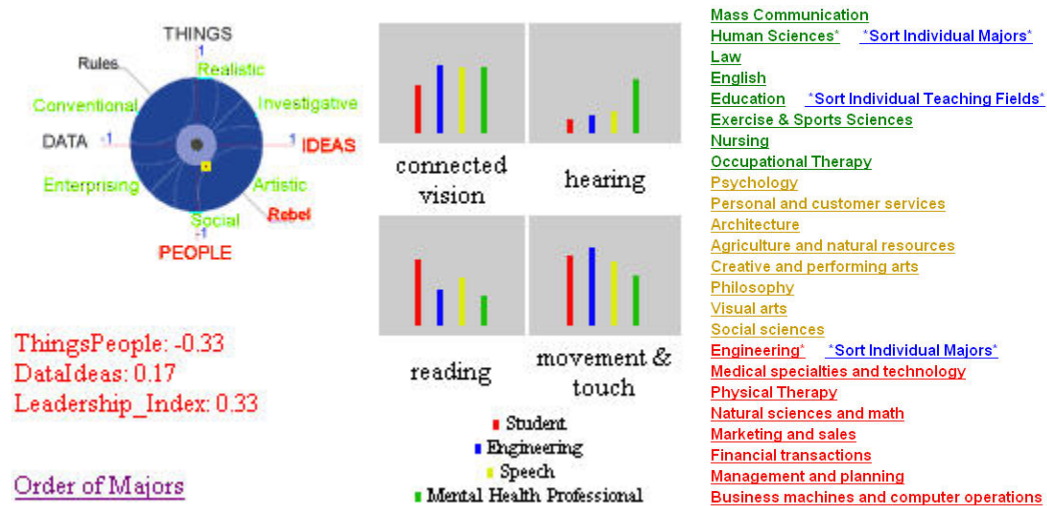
THINGS
1
Rules
Realistic
Conventional
Investigative
DATA -1
1 IDEAS
Enterprising
Artistic
Social
Rebel
-1
PEOPLE

ThingsPeople: -0.33
DataIdeas: 0.17
Leadership_Index: 0.33

Order of Majors

connected vision

hearing

reading

movement & touch

Student
Engineering
Speech
Mental Health Professional

Mass Communication
Human Sciences* *Sort Individual Majors*
Law
English
Education *Sort Individual Teaching Fields*
Exercise & Sports Sciences
Nursing
Occupational Therapy
Psychology
Personal and customer services
Architecture
Agriculture and natural resources
Creative and performing arts
Philosophy
Visual arts
Social sciences
Engineering* *Sort Individual Majors*
Medical specialties and technology
Physical Therapy
Natural sciences and math
Marketing and sales
Financial transactions
Management and planning
Business machines and computer operations